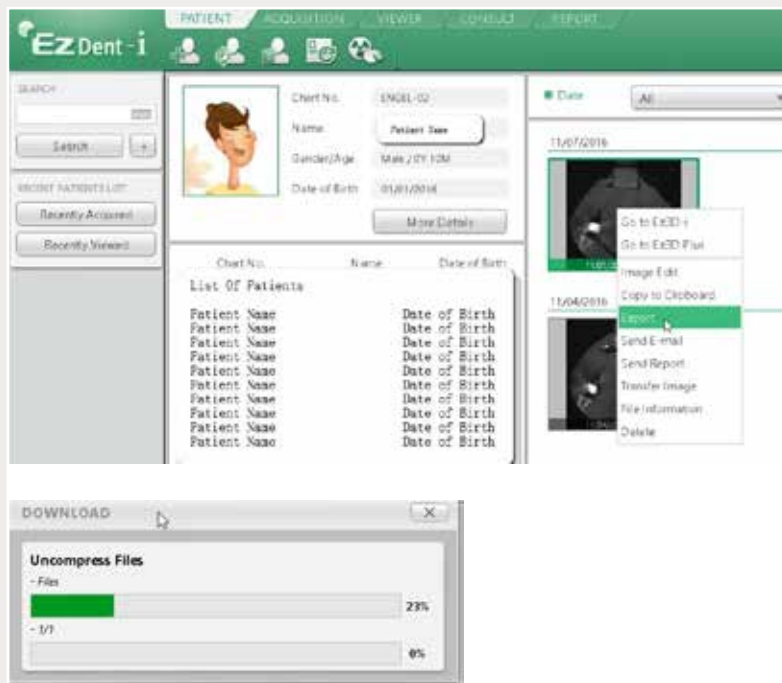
EzDent-i

PATIENT ACQUISITION VIEWER CONSULT REPORT

SEARCH

Search +

RECENT PATIENTS LIST

Recently Acquired

Recently Viewed

Chart No. ENGEL-02

Name Patient Name

Gender/Age Male / 0Y 10M

Date of Birth 01/01/2016

More Details

Chart No. Name Date of Birth

List Of Patients

| Patient Name | Date of Birth |
|---|---|
| Patient Name | Date of Birth |
| Patient Name | Date of Birth |
| Patient Name | Date of Birth |
| Patient Name | Date of Birth |
| Patient Name | Date of Birth |
| Patient Name | Date of Birth |
| Patient Name | Date of Birth |
| Patient Name | Date of Birth |
| Patient Name | Date of Birth |
| Patient Name | Date of Birth |
| Patient Name | Date of Birth |

Date All

11/07/2016

11/04/2016

Go to Ez3D-i

Go to Ez3D Plus

Image Edit

Copy to Clipboard

Export

Send E-mail

Send Report

Transfer Image

File Information

Delete

DOWNLOAD

Uncompress Files

- Files

23%

- 1/1

0%